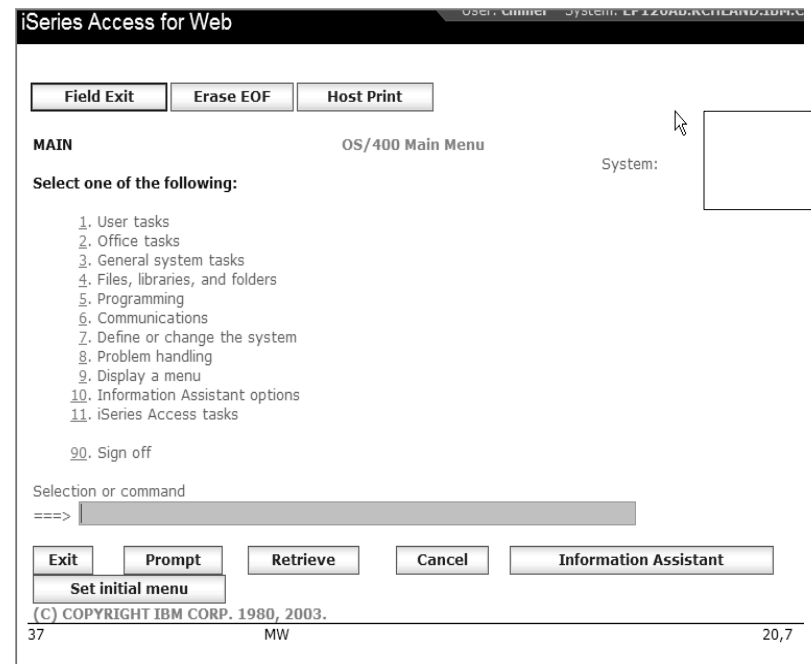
iSeries Access for Web

User: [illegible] System: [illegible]

Field Exit
Erase EOF
Host Print

MAIN
OS/400 Main Menu
System:

Select one of the following:

1. User tasks
2. Office tasks
3. General system tasks
4. Files, libraries, and folders
5. Programming
6. Communications
7. Define or change the system
8. Problem handling
9. Display a menu
10. Information Assistant options
11. iSeries Access tasks

90. Sign off

Selection or command
===>

Exit
Prompt
Retrieve
Cancel
Information Assistant
Set initial menu

(C) COPYRIGHT IBM CORP. 1980, 2003.

37
MW
20,7